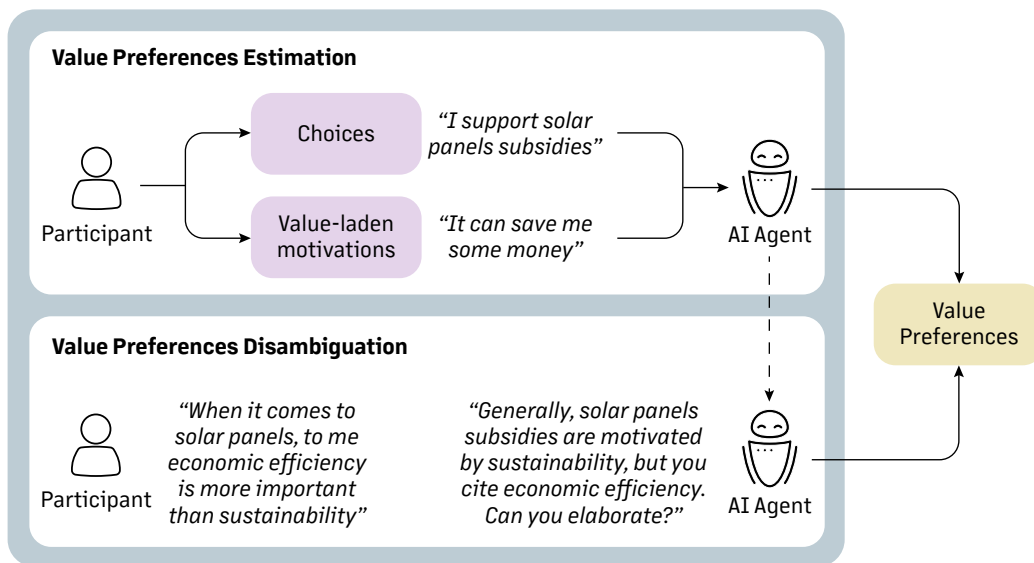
Value Preferences Estimation

Participant

Choices

"I support solar panels subsidies"

Value-laden motivations

"It can save me some money"

AI Agent

Value Preferences

Value Preferences Disambiguation

Participant

"When it comes to solar panels, to me economic efficiency is more important than sustainability"

"Generally, solar panels subsidies are motivated by sustainability, but you cite economic efficiency. Can you elaborate?"

AI Agent